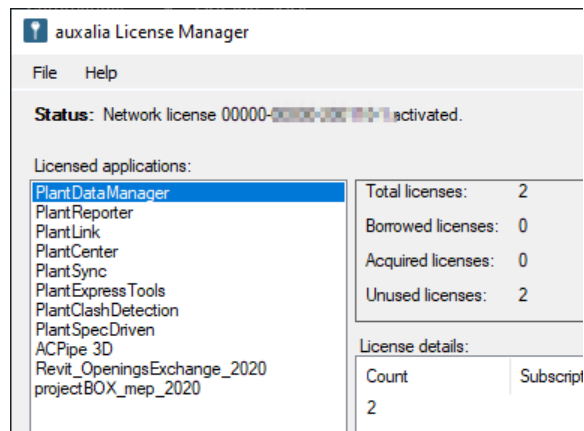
auxalia License Manager

File Help

Status: Network license 00000-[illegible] activated.

Licensed applications:

PlantDataManager
PlantReporter
PlantLink
PlantCenter
PlantSync
PlantExpressTools
PlantClashDetection
PlantSpecDriven
ACPipe 3D
Revit_OpeningsExchange_2020
projectBOX_mep_2020

Total licenses: 2
Borrowed licenses: 0
Acquired licenses: 0
Unused licenses: 2

License details:

| Count | Subscript |
|---|---|
| 2 | |